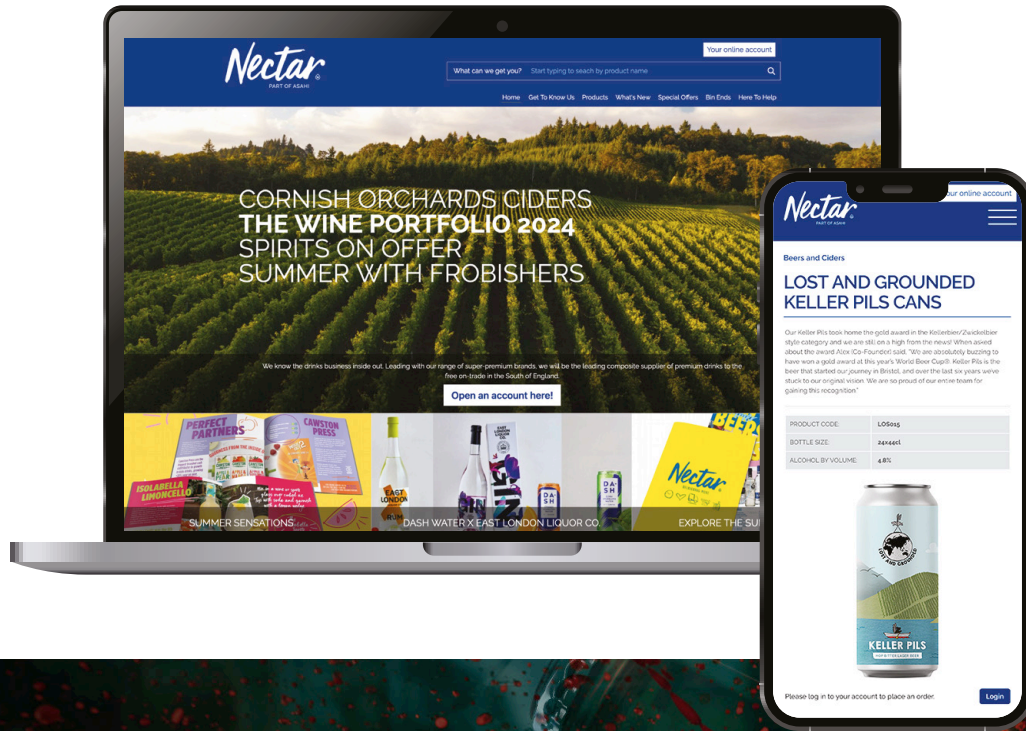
Nectar
PART OF ASAHI

Your online account

What can we get you? Start typing to seach by product name

Home Get To Know Us Products What's New Special Offers Bin Ends Here To Help

CORNISH ORCHARDS CIDERS
THE WINE PORTFOLIO 2024
SPIRITS ON OFFER
SUMMER WITH FROBISHERS

We know the drinks business inside out. Leading with our range of super-premium brands, we will be the leading composite supplier of premium drinks to the free on-trade in the South of England.

Open an account here!

PERFECT PARTNERS
CAWSTON PRESS
ISOLABELLA LIMONCELLO
SUMMER SENSATIONS

EAST LONDON
DASH
DASH WATER X EAST LONDON LIQUOR CO.

Nectar
EXPLORE THE SU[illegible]

Nectar
PART OF ASAHI
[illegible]our online account

Beers and Ciders

LOST AND GROUNDED KELLER PILS CANS

Our Keller Pils took home the gold award in the Kellerbier/Zwickelbier style category and we are still on a high from the news! When asked about the award Alex (Co-Founder) said, "We are absolutely buzzing to have won a gold award at this year's World Beer Cup®. Keller Pils is the beer that started our journey in Bristol, and over the last six years we've stuck to our original vision. We are so proud of our entire team for gaining this recognition."

| PRODUCT CODE: | LOS015 |
|---|---|
| BOTTLE SIZE: | 24x44cl |
| ALCOHOL BY VOLUME: | 4.8% |

LOST AND GROUNDED
KELLER PILS

Please log in to your account to place an order.

Login